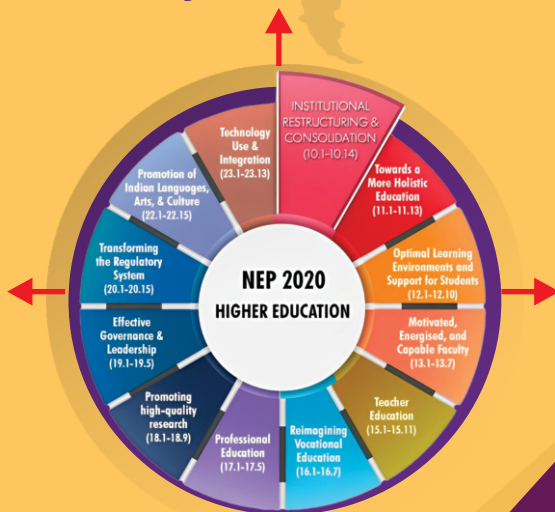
NEP 2020
HIGHER EDUCATION

INSTITUTIONAL RESTRUCTURING & CONSOLIDATION (10.1-10.14)

Towards a More Holistic Education (11.1-11.13)

Optimal Learning Environments and Support for Students (12.1-12.10)

Motivated, Energised, and Capable Faculty (13.1-13.7)

Teacher Education (15.1-15.11)

Reimagining Vocational Education (16.1-16.7)

Professional Education (17.1-17.5)

Promoting high-quality research (18.1-18.9)

Effective Governance & Leadership (19.1-19.5)

Transforming the Regulatory System (20.1-20.15)

Promotion of Indian Languages, Arts, & Culture (22.1-22.15)

Technology Use & Integration (23.1-23.13)